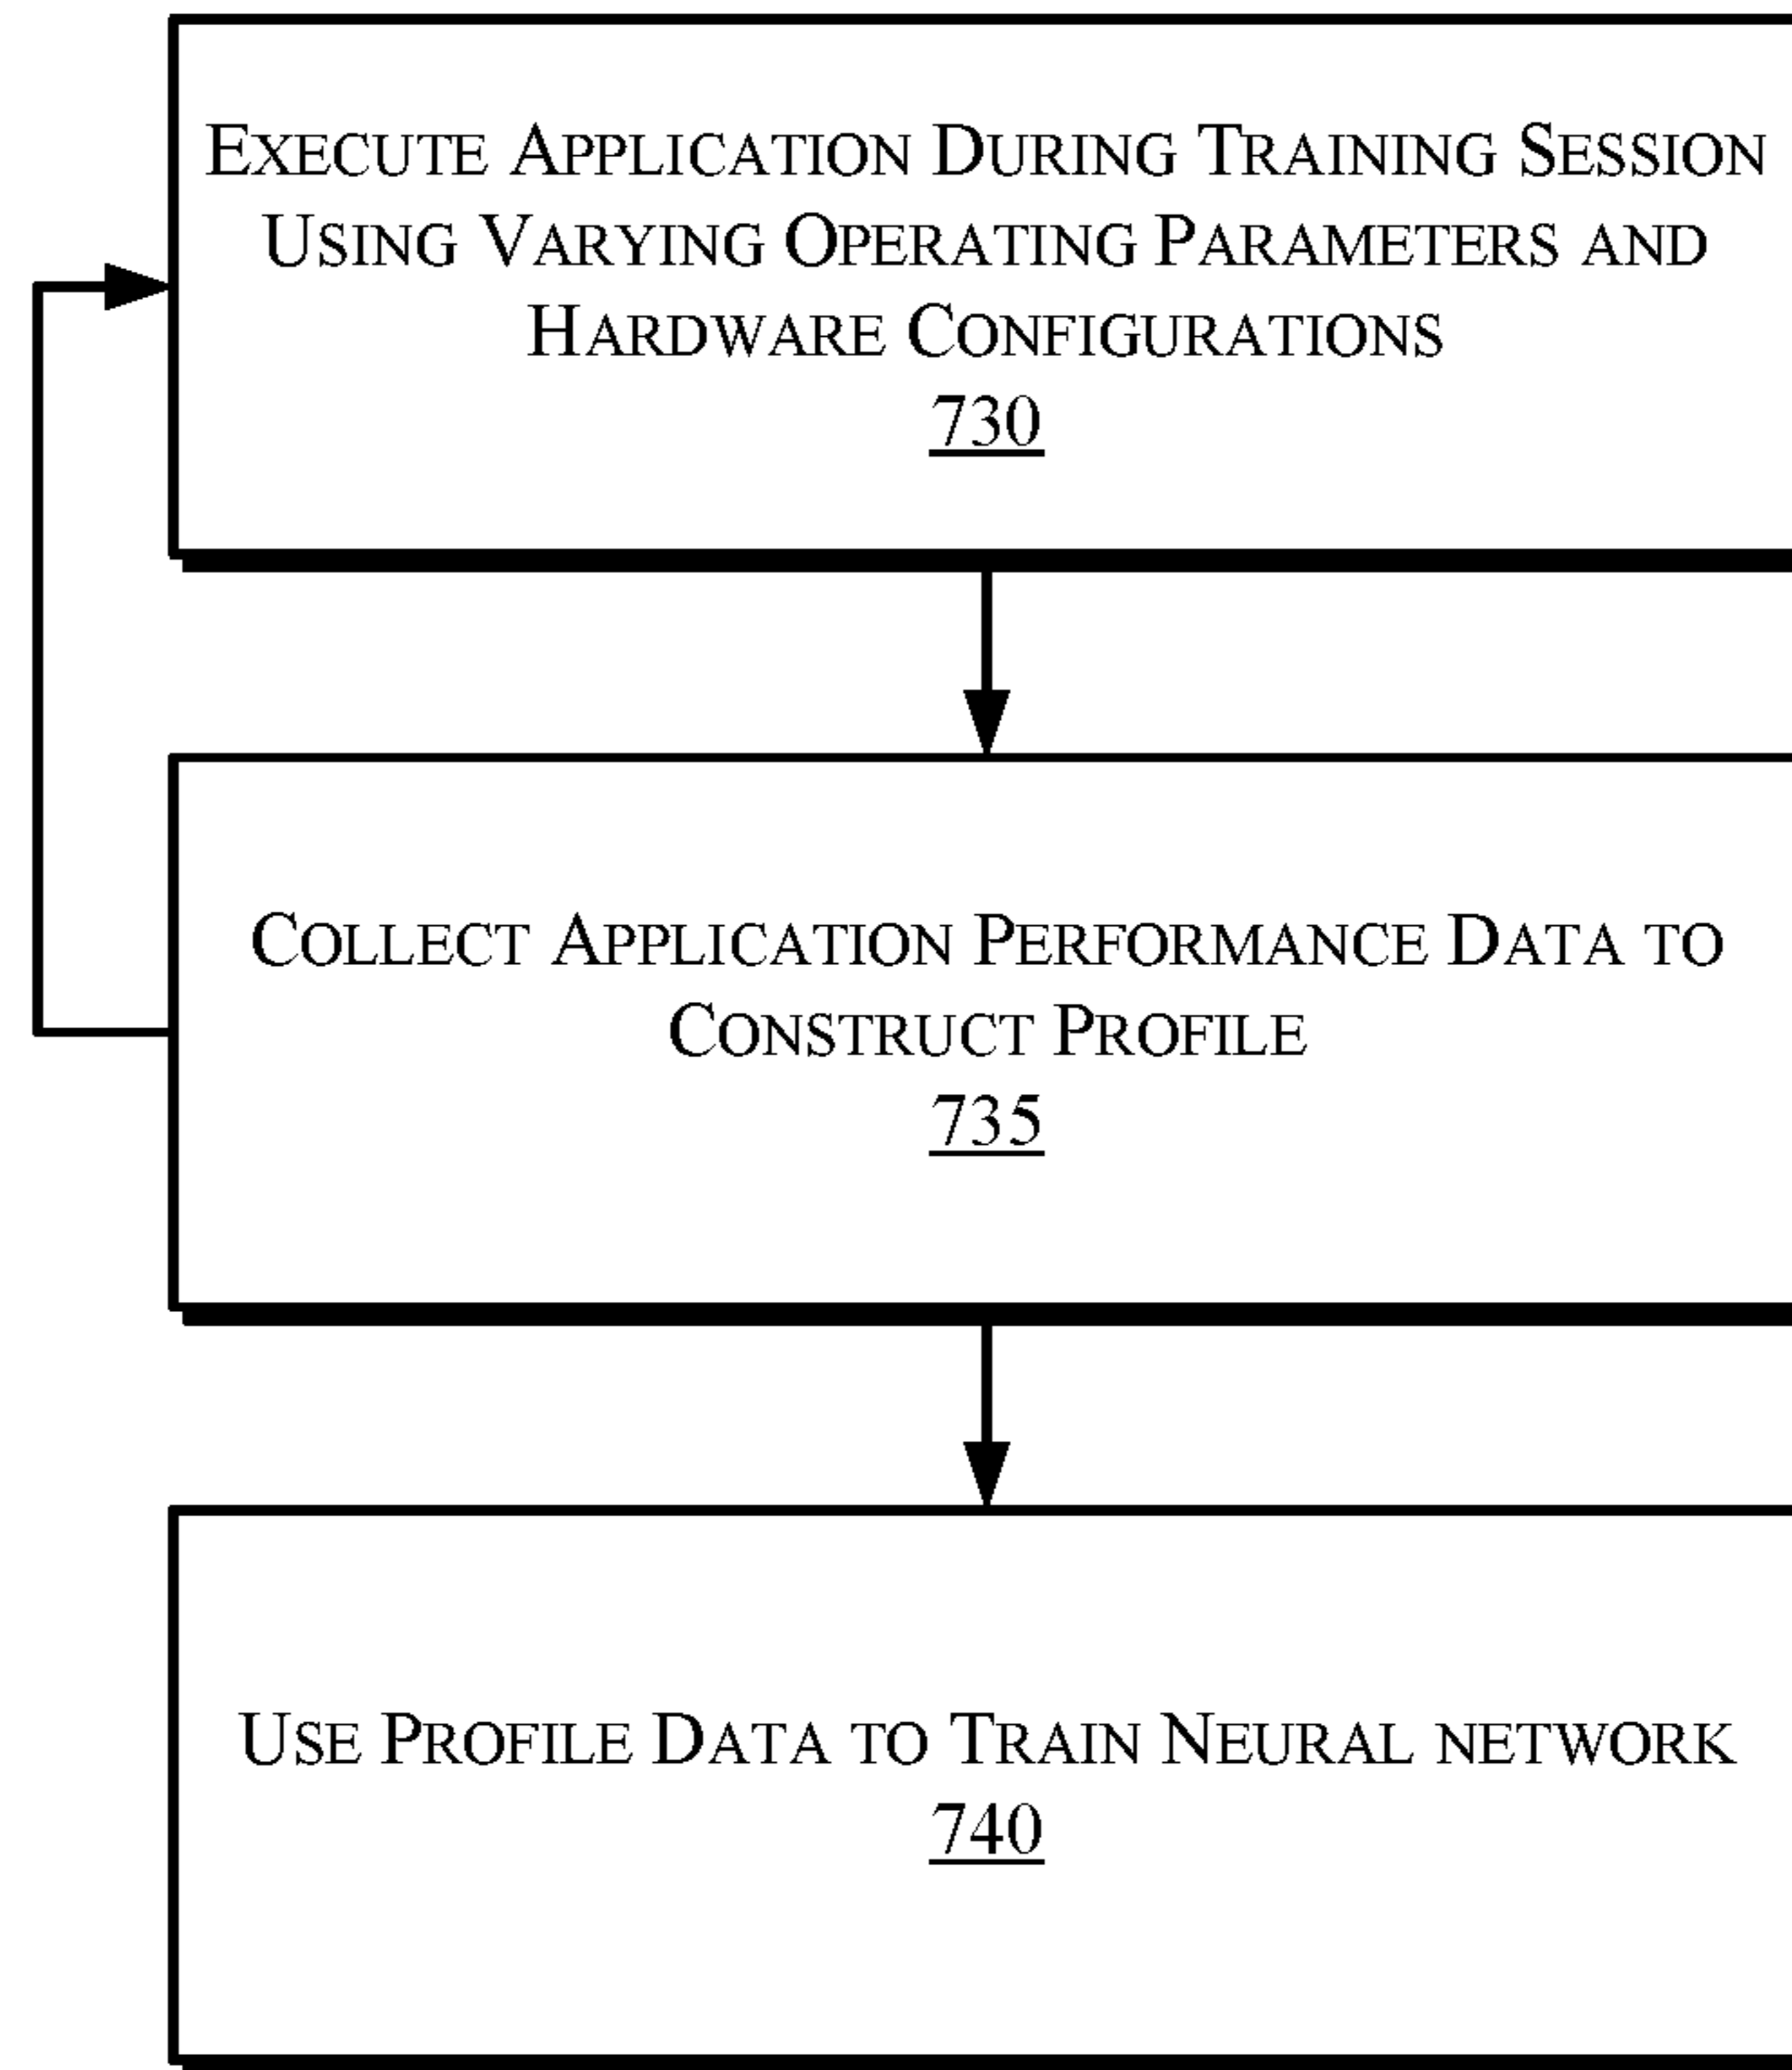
EXECUTE APPLICATION DURING TRAINING SESSION USING VARYING OPERATING PARAMETERS AND HARDWARE CONFIGURATIONS
730

COLLECT APPLICATION PERFORMANCE DATA TO CONSTRUCT PROFILE
735

USE PROFILE DATA TO TRAIN NEURAL NETWORK
740